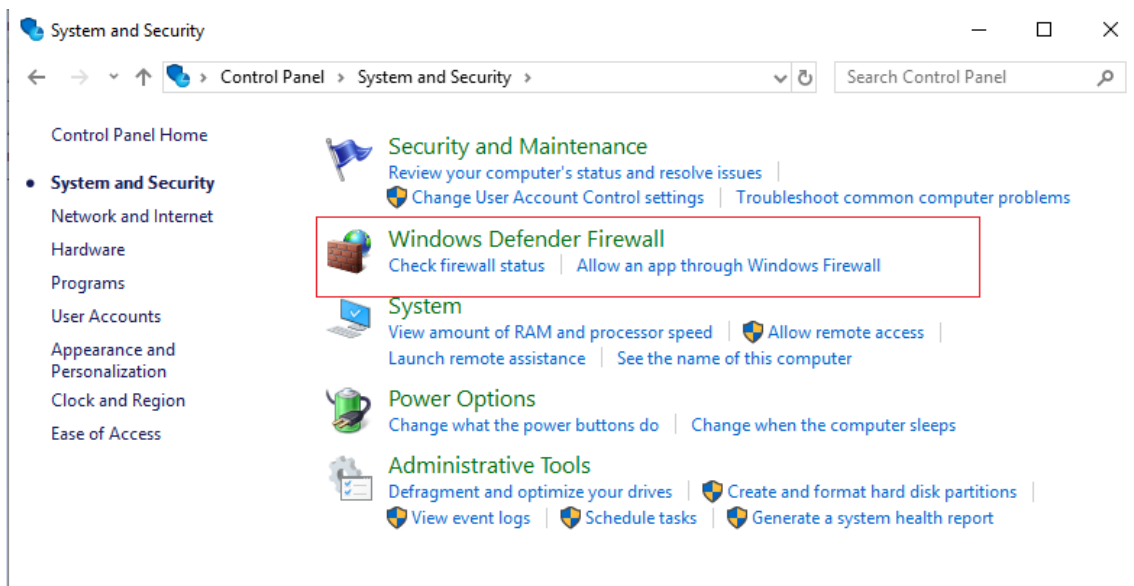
System and Security

Control Panel › System and Security ›

Search Control Panel

Control Panel Home

System and Security

Network and Internet

Hardware

Programs

User Accounts

Appearance and Personalization

Clock and Region

Ease of Access

Security and Maintenance

Review your computer's status and resolve issues | Change User Account Control settings | Troubleshoot common computer problems

Windows Defender Firewall

Check firewall status | Allow an app through Windows Firewall

System

View amount of RAM and processor speed | Allow remote access | Launch remote assistance | See the name of this computer

Power Options

Change what the power buttons do | Change when the computer sleeps

Administrative Tools

Defragment and optimize your drives | Create and format hard disk partitions | View event logs | Schedule tasks | Generate a system health report